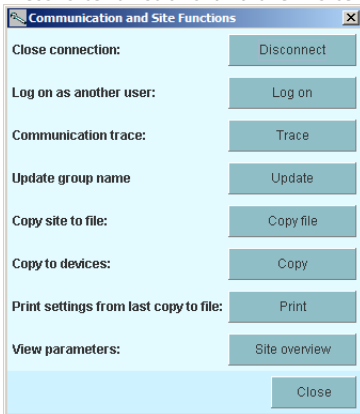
Communication and Site Functions

Close connection: Disconnect

Log on as another user: Log on

Communication trace: Trace

Update group name Update

Copy site to file: Copy file

Copy to devices: Copy

Print settings from last copy to file: Print

View parameters: Site overview

Close